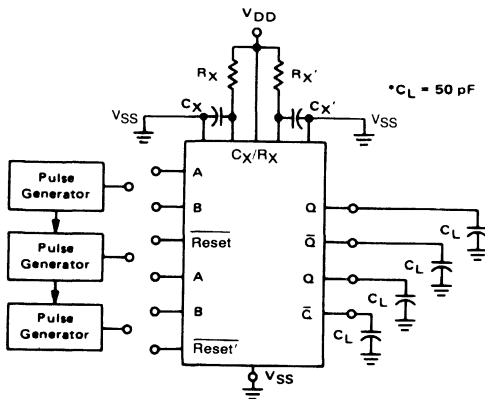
$V_{DD}$

$R_X$

$R_X'$

$*C_L = 50$ pF

$V_{SS}$

$C_X$

$C_X'$

$V_{SS}$

$C_X/R_X$

Pulse Generator

Pulse Generator

Pulse Generator

A

B

$\overline{\text{Reset}}$

A

B

$\overline{\text{Reset}'}$

Q

$\overline{Q}$

Q

$\overline{Q}$

$C_L$

$C_L$

$C_L$

$C_L$

$V_{SS}$